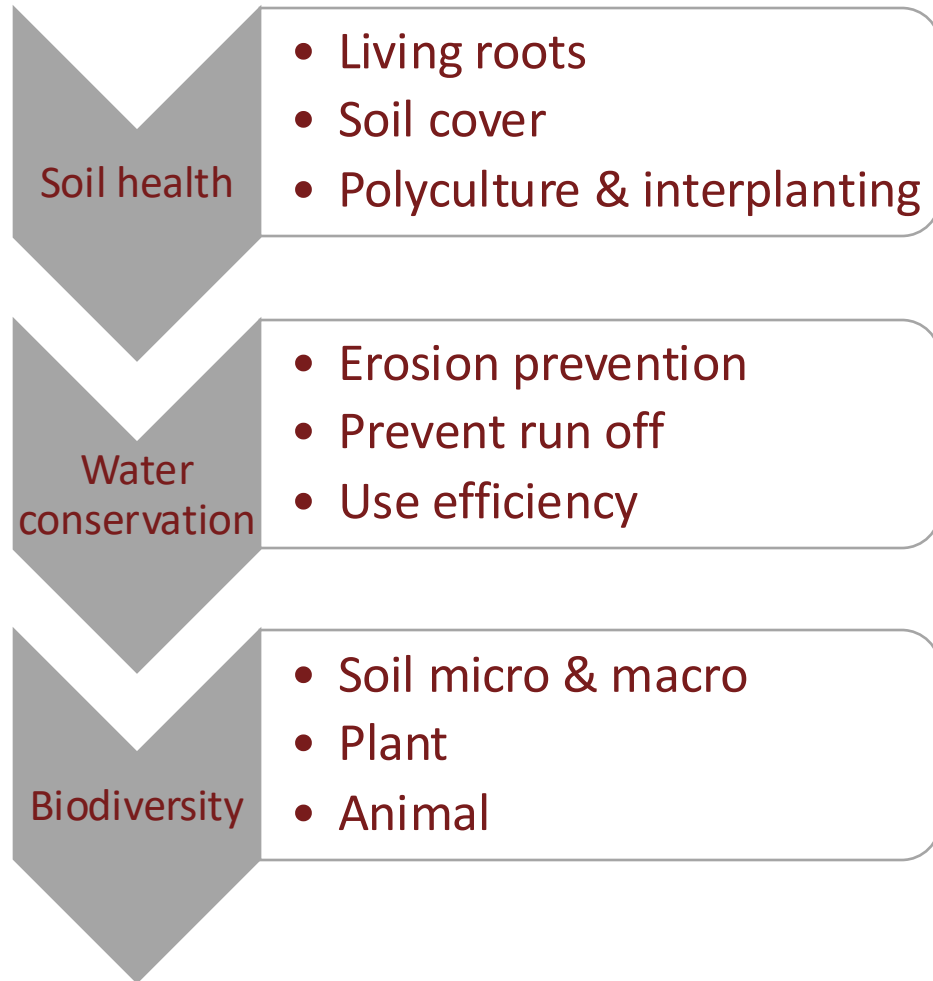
Soil health

- Living roots
- Soil cover
- Polyculture & interplanting

Water conservation

- Erosion prevention
- Prevent run off
- Use efficiency

Biodiversity

- Soil micro & macro
- Plant
- Animal